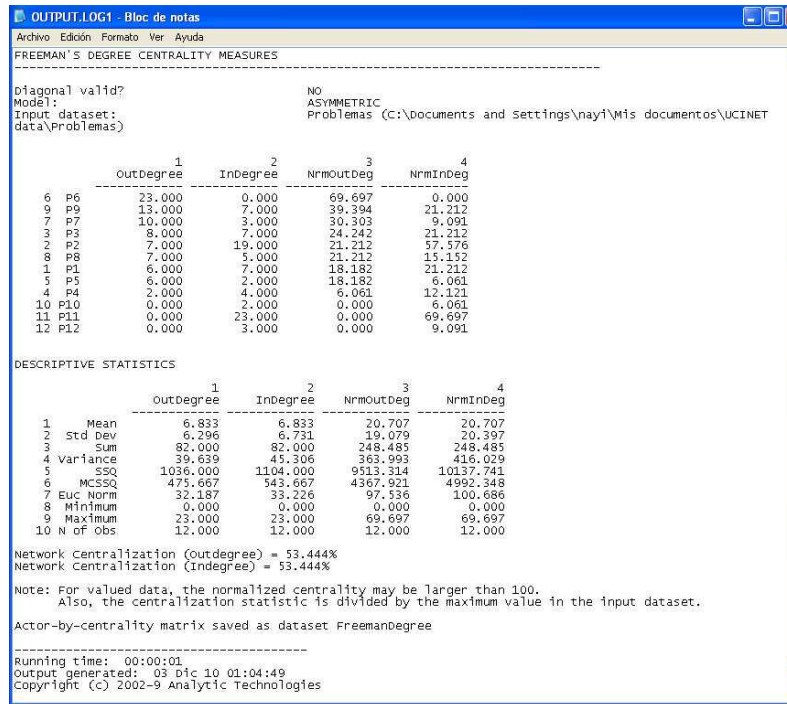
OUTPUT.LOG1 - Bloc de notas

Archivo Edición Formato Ver Ayuda

FREEMAN'S DEGREE CENTRALITY MEASURES

--------------------------------------------------------------------------------

Diagonal valid? NO
Model: ASYMMETRIC
Input dataset: Problemas (C:\Documents and Settings\nayi\Mis documentos\UCINET data\Problemas)

| | | 1 OutDegree | 2 InDegree | 3 NrmOutDeg | 4 NrmInDeg |
|---|---|---|---|---|---|
| 6 | P6 | 23.000 | 0.000 | 69.697 | 0.000 |
| 9 | P9 | 13.000 | 7.000 | 39.394 | 21.212 |
| 7 | P7 | 10.000 | 3.000 | 30.303 | 9.091 |
| 3 | P3 | 8.000 | 7.000 | 24.242 | 21.212 |
| 2 | P2 | 7.000 | 19.000 | 21.212 | 57.576 |
| 8 | P8 | 7.000 | 5.000 | 21.212 | 15.152 |
| 1 | P1 | 6.000 | 7.000 | 18.182 | 21.212 |
| 5 | P5 | 6.000 | 2.000 | 18.182 | 6.061 |
| 4 | P4 | 2.000 | 4.000 | 6.061 | 12.121 |
| 10 | P10 | 0.000 | 2.000 | 0.000 | 6.061 |
| 11 | P11 | 0.000 | 23.000 | 0.000 | 69.697 |
| 12 | P12 | 0.000 | 3.000 | 0.000 | 9.091 |

DESCRIPTIVE STATISTICS

| | | 1 OutDegree | 2 InDegree | 3 NrmOutDeg | 4 NrmInDeg |
|---|---|---|---|---|---|
| 1 | Mean | 6.833 | 6.833 | 20.707 | 20.707 |
| 2 | Std Dev | 6.296 | 6.731 | 19.079 | 20.397 |
| 3 | Sum | 82.000 | 82.000 | 248.485 | 248.485 |
| 4 | Variance | 39.639 | 45.306 | 363.993 | 416.029 |
| 5 | SSQ | 1036.000 | 1104.000 | 9513.314 | 10137.741 |
| 6 | MCSSQ | 475.667 | 543.667 | 4367.921 | 4992.348 |
| 7 | Euc Norm | 32.187 | 33.226 | 97.536 | 100.686 |
| 8 | Minimum | 0.000 | 0.000 | 0.000 | 0.000 |
| 9 | Maximum | 23.000 | 23.000 | 69.697 | 69.697 |
| 10 | N of Obs | 12.000 | 12.000 | 12.000 | 12.000 |

Network Centralization (Outdegree) = 53.444%
Network Centralization (Indegree) = 53.444%

Note: For valued data, the normalized centrality may be larger than 100.
Also, the centralization statistic is divided by the maximum value in the input dataset.

Actor-by-centrality matrix saved as dataset FreemanDegree

----------------------------------------

Running time: 00:00:01
Output generated: 03 Dic 10 01:04:49
Copyright (c) 2002-9 Analytic Technologies